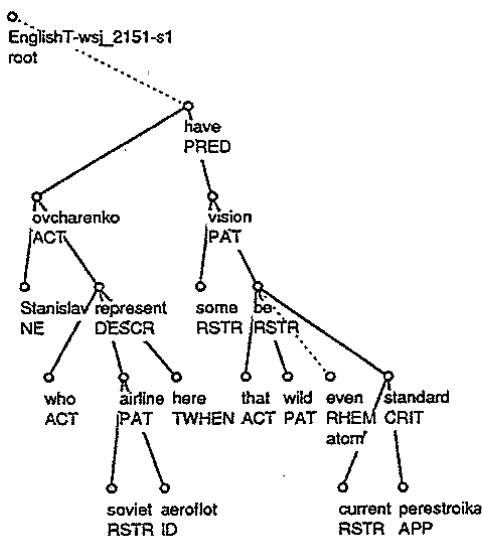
EnglishT-wsj_2151-s1
root

have
PRED

ovcharenko
ACT

vision
PAT

Stanislav
NE

represent
DESCR

some
RSTR

be
RSTR

who
ACT

airline
PAT

here
TWHEN

that
ACT

wild
PAT

even
RHEM
atom

standard
CRIT

soviet
RSTR

aeroflot
ID

current
RSTR

perestroika
APP